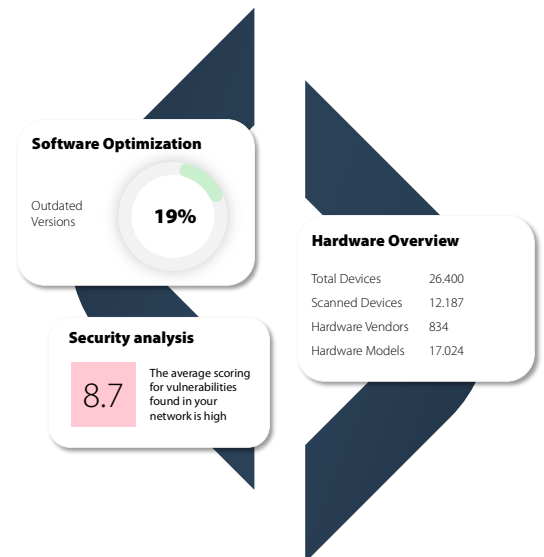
Software Optimization

Outdated Versions

19%

Hardware Overview

| Total Devices | 26.400 |
|---|---|
| Scanned Devices | 12.187 |
| Hardware Vendors | 834 |
| Hardware Models | 17.024 |

Security analysis

8.7

The average scoring for vulnerabilities found in your network is high